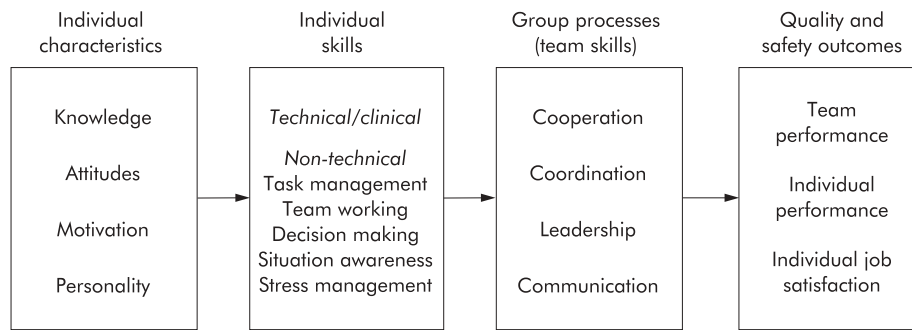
Individual characteristics

Knowledge

Attitudes

Motivation

Personality

Individual skills

*Technical/clinical*

*Non-technical*
Task management
Team working
Decision making
Situation awareness
Stress management

Group processes (team skills)

Cooperation

Coordination

Leadership

Communication

Quality and safety outcomes

Team performance

Individual performance

Individual job satisfaction